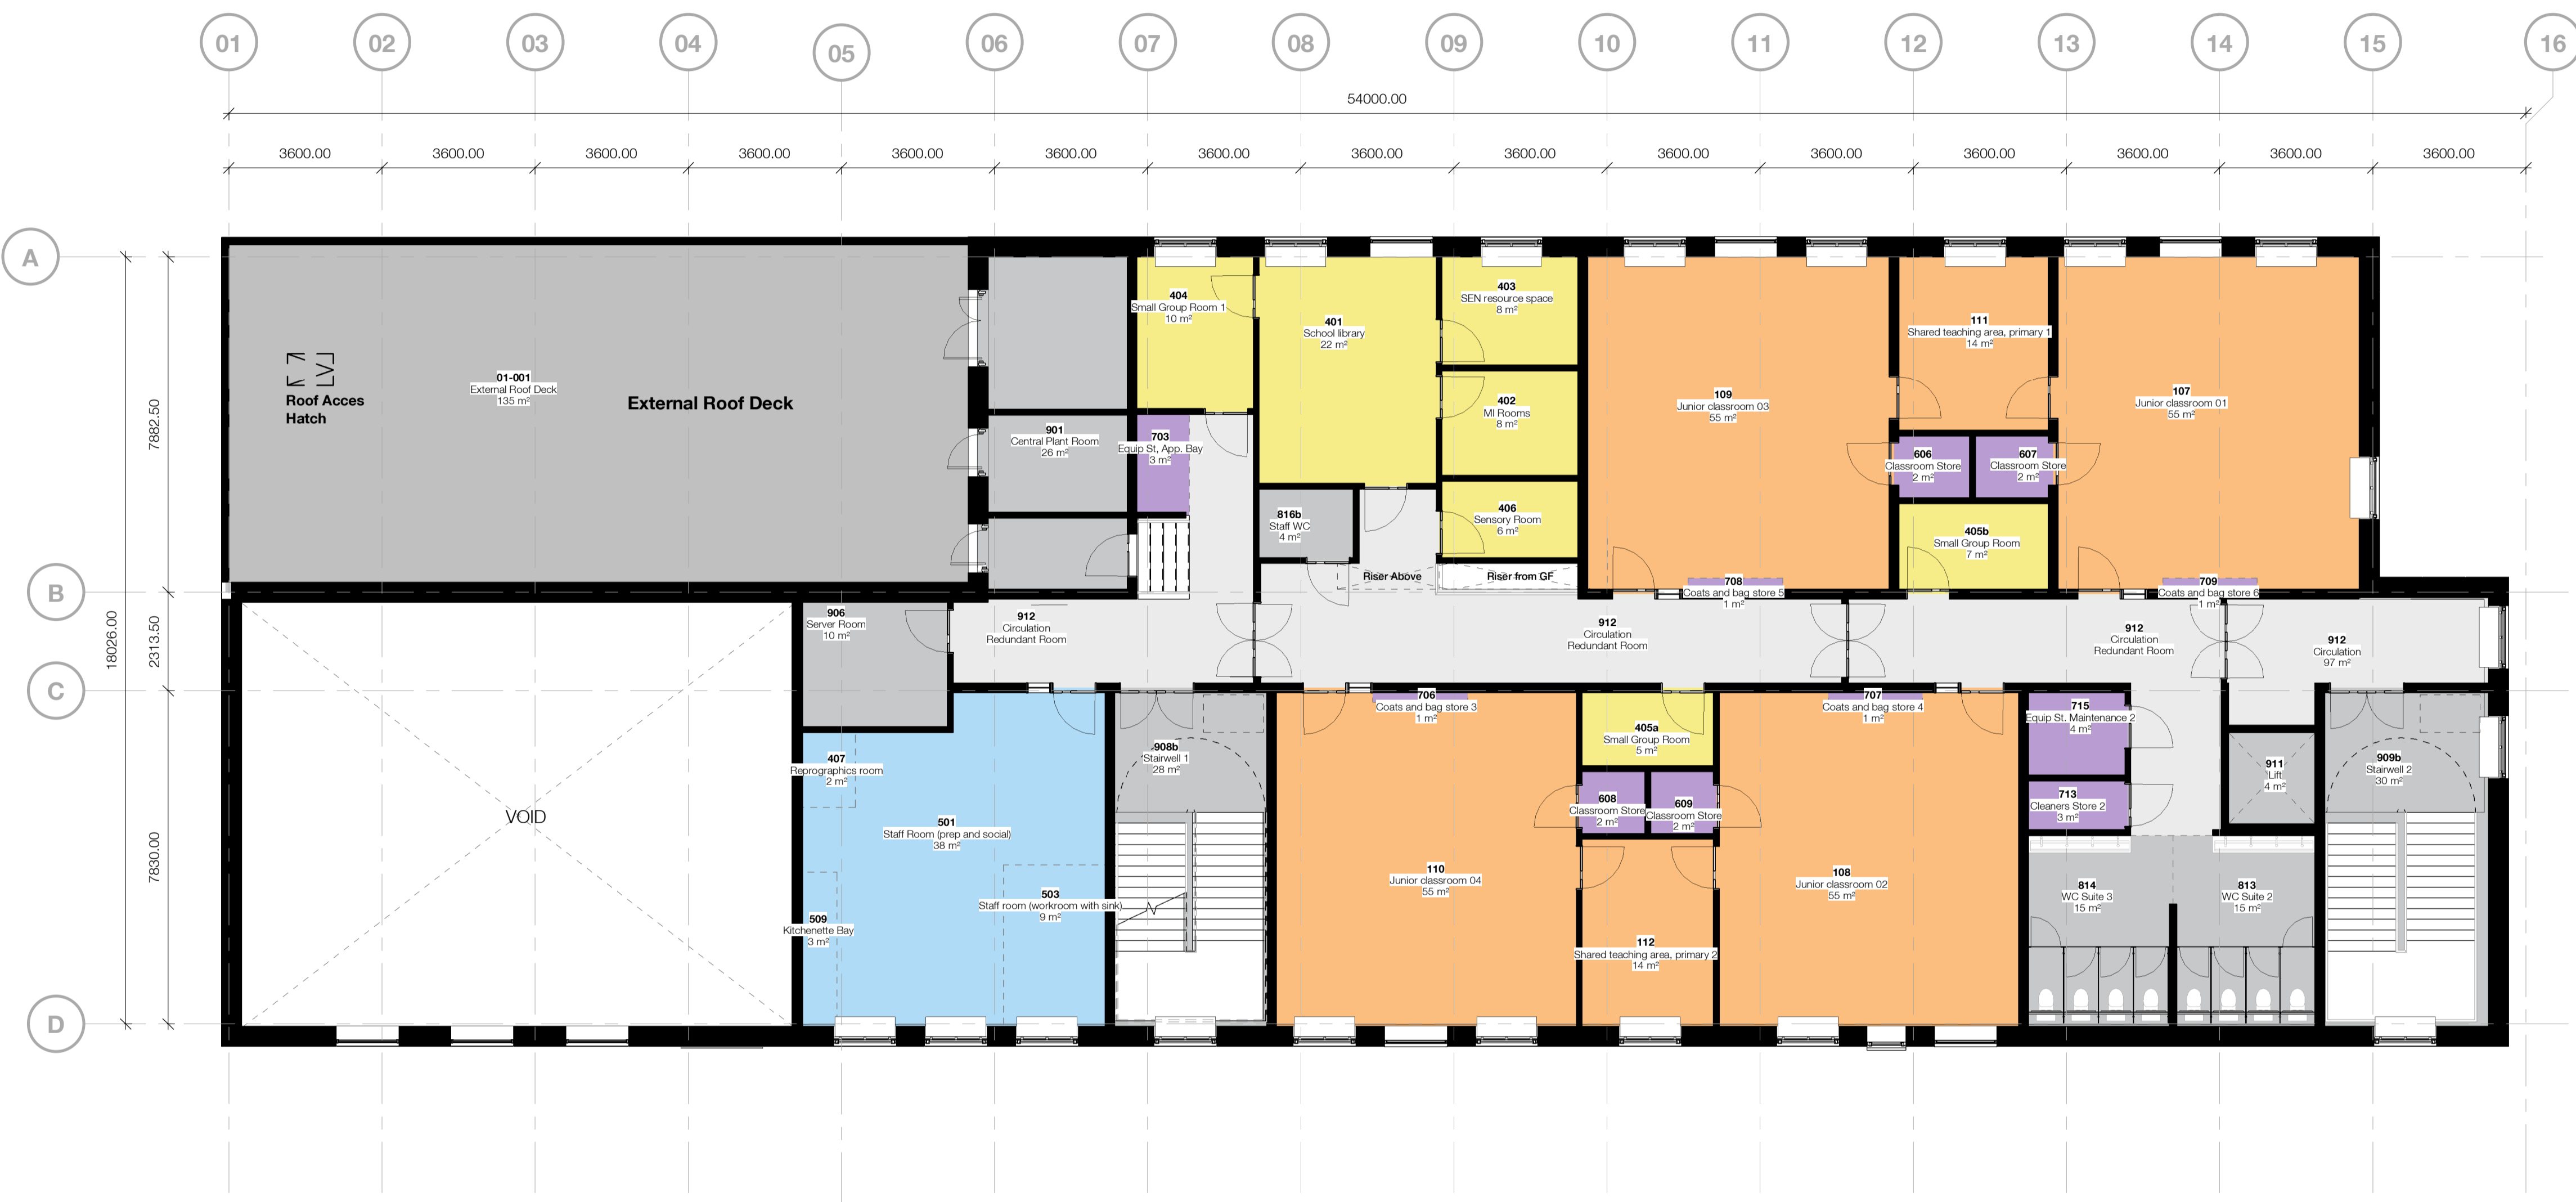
01 02 03 04 05 06 07 08 09 10 11 12 13 14 15 16

54000.00

3600.00 3600.00 3600.00 3600.00 3600.00 3600.00 3600.00 3600.00 3600.00 3600.00 3600.00 3600.00 3600.00 3600.00 3600.00

A
B
C
D

7882.50
2313.50
18026.00
7830.00

Roof Acces Hatch

01-001
External Roof Deck
135 m²

External Roof Deck

901
Central Plant Room
26 m²

404
Small Group Room 1
10 m²

703
Equip St, App. Bay
3 m²

401
School library
22 m²

816b
Staff WC
4 m²

403
SEN resource space
8 m²

402
MI Rooms
8 m²

406
Sensory Room
6 m²

Riser Above

Riser from GF

109
Junior classroom 03
55 m²

111
Shared teaching area, primary 1
14 m²

606
Classroom Store
2 m²

607
Classroom Store
2 m²

405b
Small Group Room
7 m²

107
Junior classroom 01
55 m²

708
Coats and bag store 5
1 m²

709
Coats and bag store 6
1 m²

906
Server Room
10 m²

912
Circulation
Redundant Room

912
Circulation
Redundant Room

912
Circulation
Redundant Room

912
Circulation
97 m²

VOID

407
Reprographics room
2 m²

501
Staff Room (prep and social)
38 m²

503
Staff room (workroom with sink)
9 m²

509
Kitchenette Bay
3 m²

908b
Stairwell 1
28 m²

706
Coats and bag store 3
1 m²

110
Junior classroom 04
55 m²

405a
Small Group Room
5 m²

608
Classroom Store
2 m²

609
Classroom Store
2 m²

112
Shared teaching area, primary 2
14 m²

707
Coats and bag store 4
1 m²

108
Junior classroom 02
55 m²

715
Equip St. Maintenance 2
4 m²

713
Cleaners Store 2
3 m²

814
WC Suite 3
15 m²

813
WC Suite 2
15 m²

911
Lift
4 m²

909b
Stairwell 2
30 m²